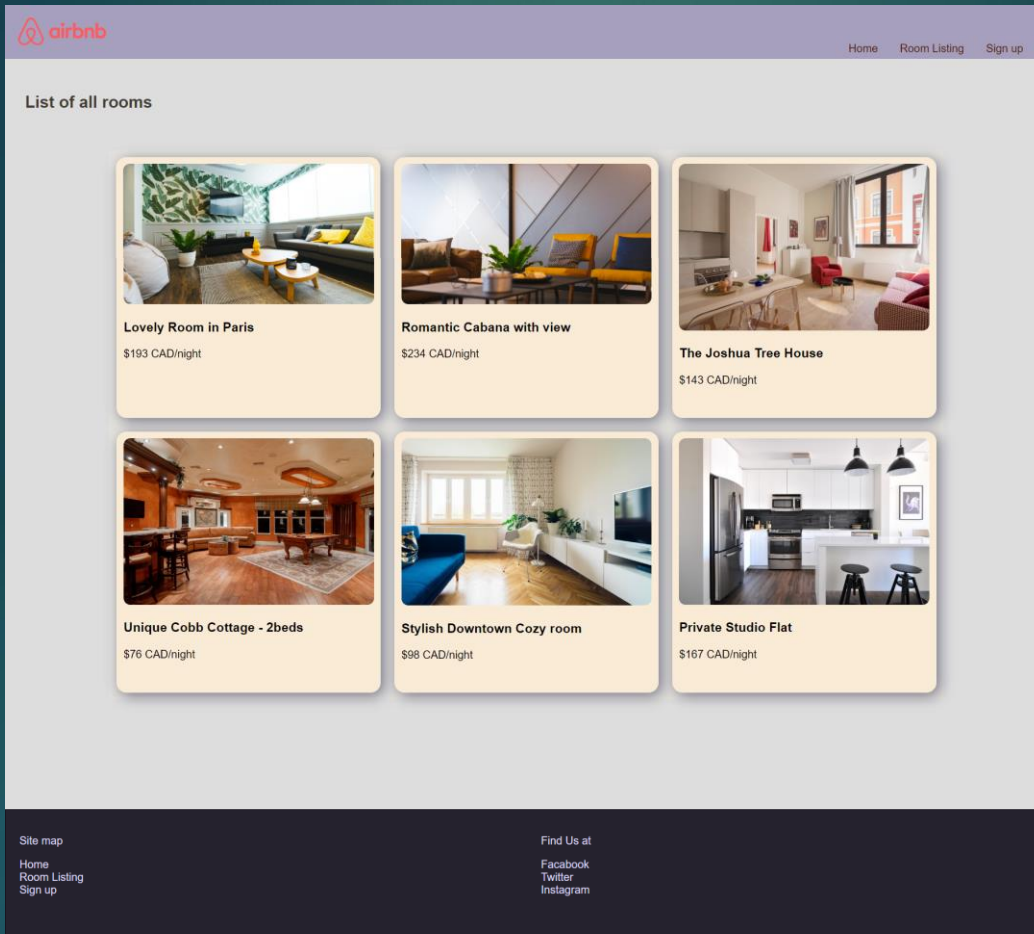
airbnb

Home Room Listing Sign up

List of all rooms

Lovely Room in Paris

$193 CAD/night

Romantic Cabana with view

$234 CAD/night

The Joshua Tree House

$143 CAD/night

Unique Cobb Cottage - 2beds

$76 CAD/night

Stylish Downtown Cozy room

$98 CAD/night

Private Studio Flat

$167 CAD/night

Site map

Home
Room Listing
Sign up

Find Us at

Facabook
Twitter
Instagram